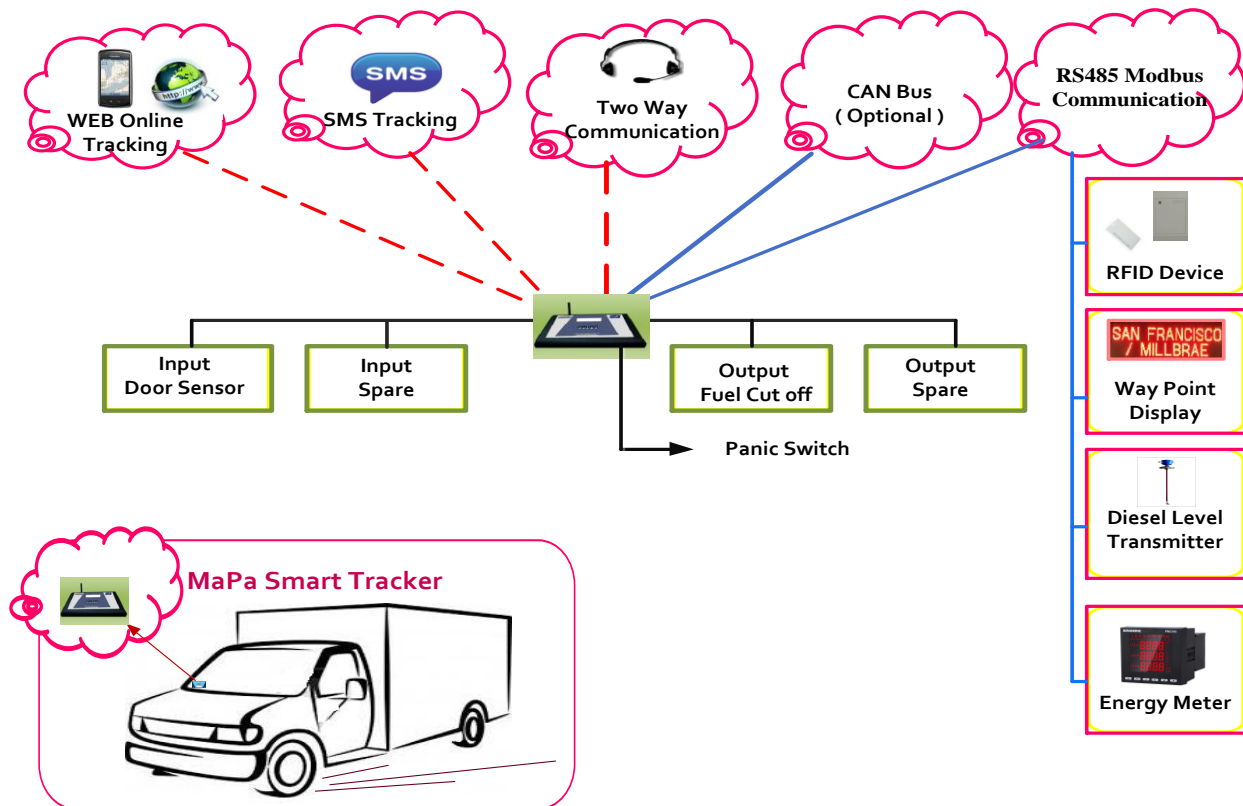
WEB Online Tracking

SMS

SMS Tracking

Two Way Communication

CAN Bus ( Optional )

RS485 Modbus Communication

RFID Device

SAN FRANCISCO / MILLBRAE

Way Point Display

Input Door Sensor

Input Spare

Output Fuel Cut off

Output Spare

Panic Switch

Diesel Level Transmitter

MaPa Smart Tracker

Energy Meter